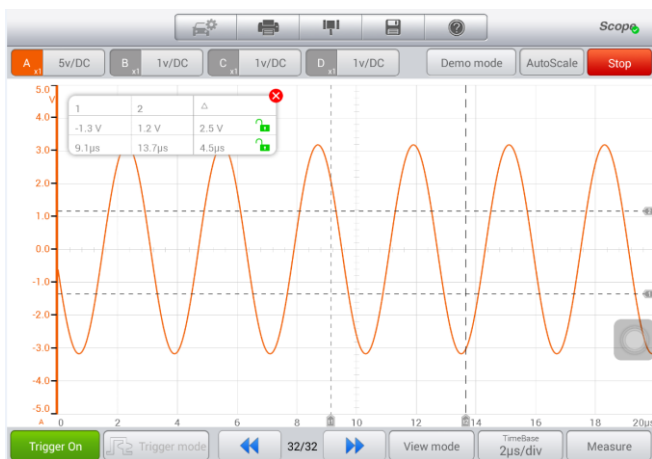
Scope

A x1 5v/DC
B x1 1v/DC
C x1 1v/DC
D x1 1v/DC
Demo mode
AutoScale
Stop

| 1 | 2 | △ |
|---|---|---|
| -1.3 V | 1.2 V | 2.5 V |
| 9.1μs | 13.7μs | 4.5μs |

5.0 V
4.0
3.0
2.0
1.0
0.0
-1.0
-2.0
-3.0
-4.0
-5.0
A
0
2
4
6
8
10
12
14
16
18
20μs

Trigger On
Trigger mode
32/32
View mode
TimeBase
2μs/div
Measure